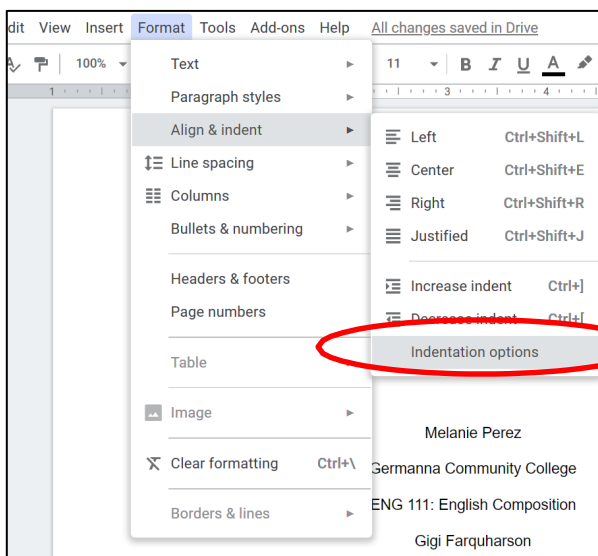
dit View Insert Format Tools Add-ons Help All changes saved in Drive

100%

11

B I U A

1 3 4

Text

Paragraph styles

Align & indent

Line spacing

Columns

Bullets & numbering

Headers & footers

Page numbers

Table

Image

Clear formatting Ctrl+\

Borders & lines

Left Ctrl+Shift+L

Center Ctrl+Shift+E

Right Ctrl+Shift+R

Justified Ctrl+Shift+J

Increase indent Ctrl+]

Decrease indent Ctrl+[

Indentation options

Melanie Perez

Germanna Community College

ENG 111: English Composition

Gigi Farquharson